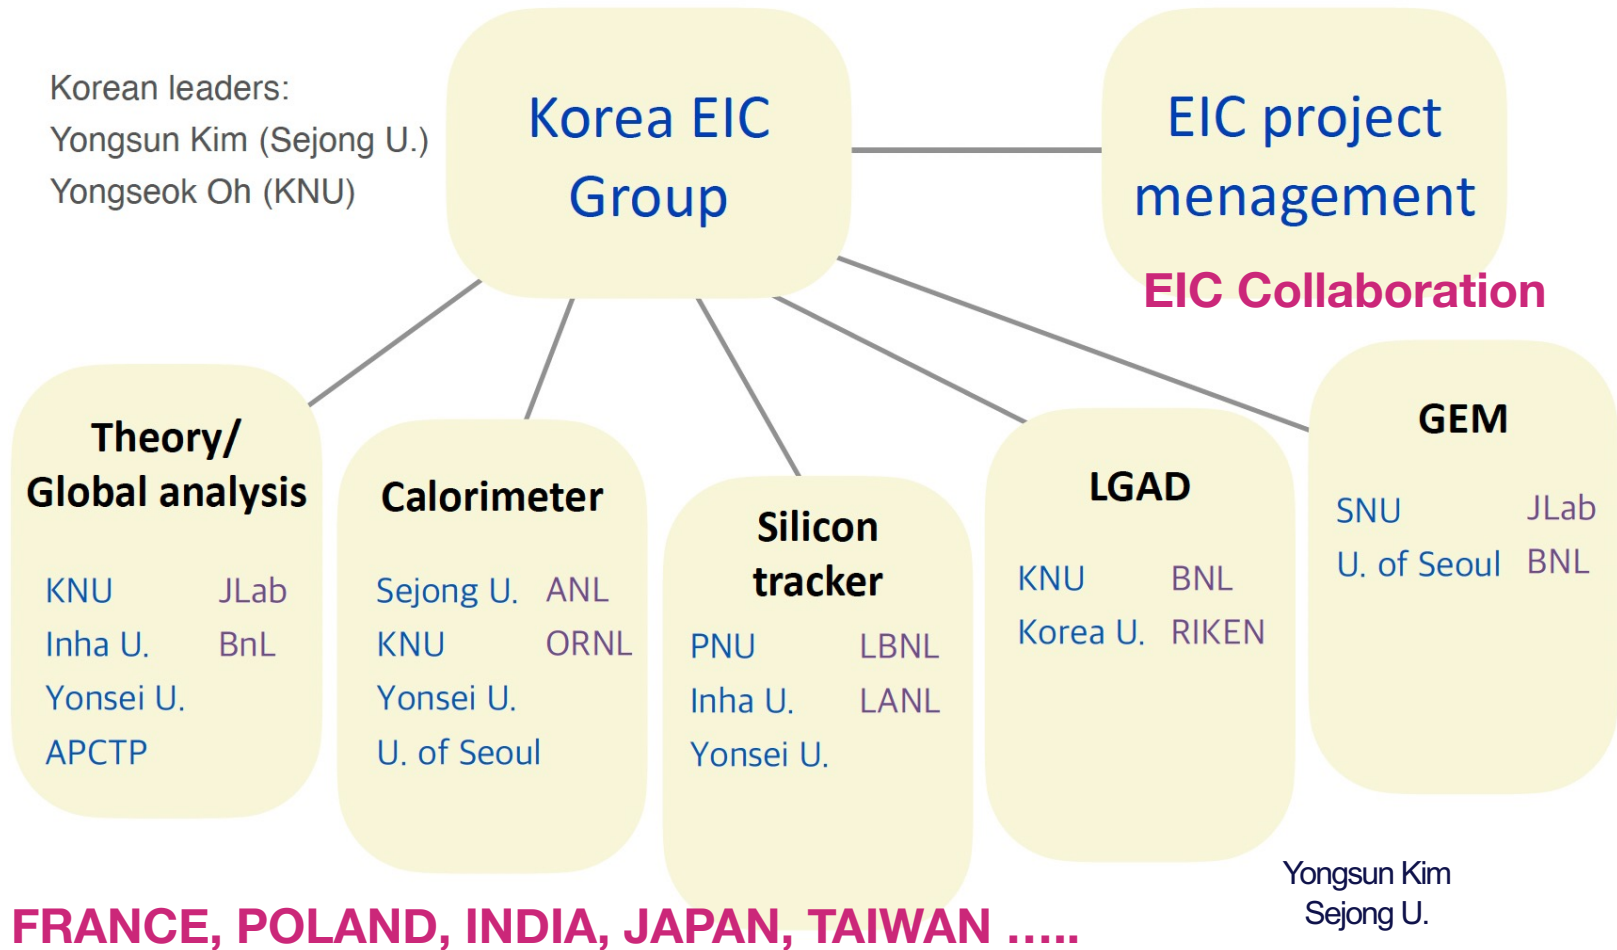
Korean leaders:
Yongsun Kim (Sejong U.)
Yongseok Oh (KNU)

Korea EIC Group

EIC project menagement

EIC Collaboration

Theory/ Global analysis

KNU JLab
Inha U. BnL
Yonsei U.
APCTP

Calorimeter

Sejong U. ANL
KNU ORNL
Yonsei U.
U. of Seoul

Silicon tracker

PNU LBNL
Inha U. LANL
Yonsei U.

LGAD

KNU BNL
Korea U. RIKEN

GEM

SNU JLab
U. of Seoul BNL

FRANCE, POLAND, INDIA, JAPAN, TAIWAN .....

Yongsun Kim
Sejong U.